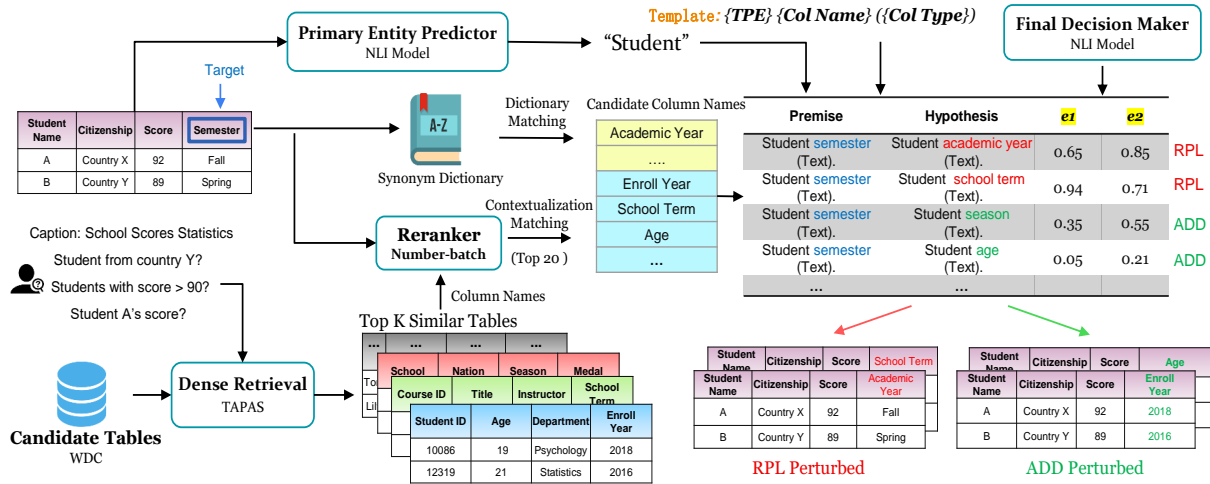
Primary Entity Predictor
NLI Model

"Student"

Template: {TPE} {Col Name} ({Col Type})

Final Decision Maker
NLI Model

Target

| Student Name | Citizenship | Score | Semester |
|---|---|---|---|
| A | Country X | 92 | Fall |
| B | Country Y | 89 | Spring |

Synonym Dictionary

Dictionary Matching

Candidate Column Names

Academic Year
....
Enroll Year
School Term
Age
...

| Premise | Hypothesis | e1 | e2 | |
|---|---|---|---|---|
| Student semester (Text). | Student academic year (Text). | 0.65 | 0.85 | RPL |
| Student semester (Text). | Student school term (Text). | 0.94 | 0.71 | RPL |
| Student semester (Text). | Student season (Text). | 0.35 | 0.55 | ADD |
| Student semester (Text). | Student age (Text). | 0.05 | 0.21 | ADD |
| ... | ... | | | |

Caption: School Scores Statistics
Student from country Y?
Students with score > 90?
Student A's score?

Reranker
Number-batch

Contextualization Matching
(Top 20 )

Column Names

Top K Similar Tables

School | Nation | Season | Medal
Course ID | Title | Instructor | School Term

| Student ID | Age | Department | Enroll Year |
|---|---|---|---|
| 10086 | 19 | Psychology | 2018 |
| 12319 | 21 | Statistics | 2016 |

Candidate Tables
WDC

Dense Retrieval
TAPAS

Student Name | Citizenship | Score | School Term

| Student Name | Citizenship | Score | Academic Year |
|---|---|---|---|
| A | Country X | 92 | Fall |
| B | Country Y | 89 | Spring |

RPL Perturbed

Student Name | Citizenship | Score | Age

| Student Name | Citizenship | Score | Enroll Year |
|---|---|---|---|
| A | Country X | 92 | 2018 |
| B | Country Y | 89 | 2016 |

ADD Perturbed